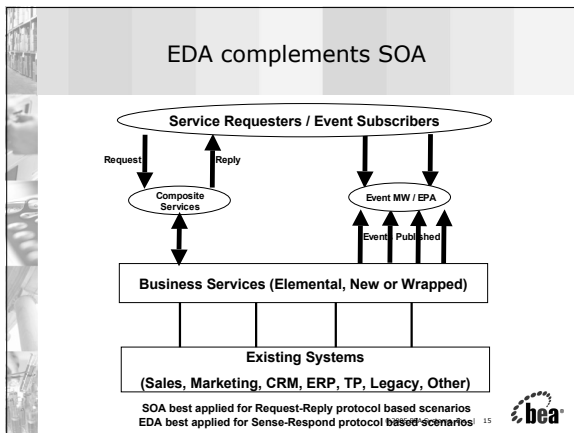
EDA complements SOA

Service Requesters / Event Subscribers

Request

Reply

Composite Services

Event MW / EPA

Event Published

Business Services (Elemental, New or Wrapped)

Existing Systems

(Sales, Marketing, CRM, ERP, TP, Legacy, Other)

SOA best applied for Request-Reply protocol based scenarios
EDA best applied for Sense-Respond protocol based scenarios

15

bea